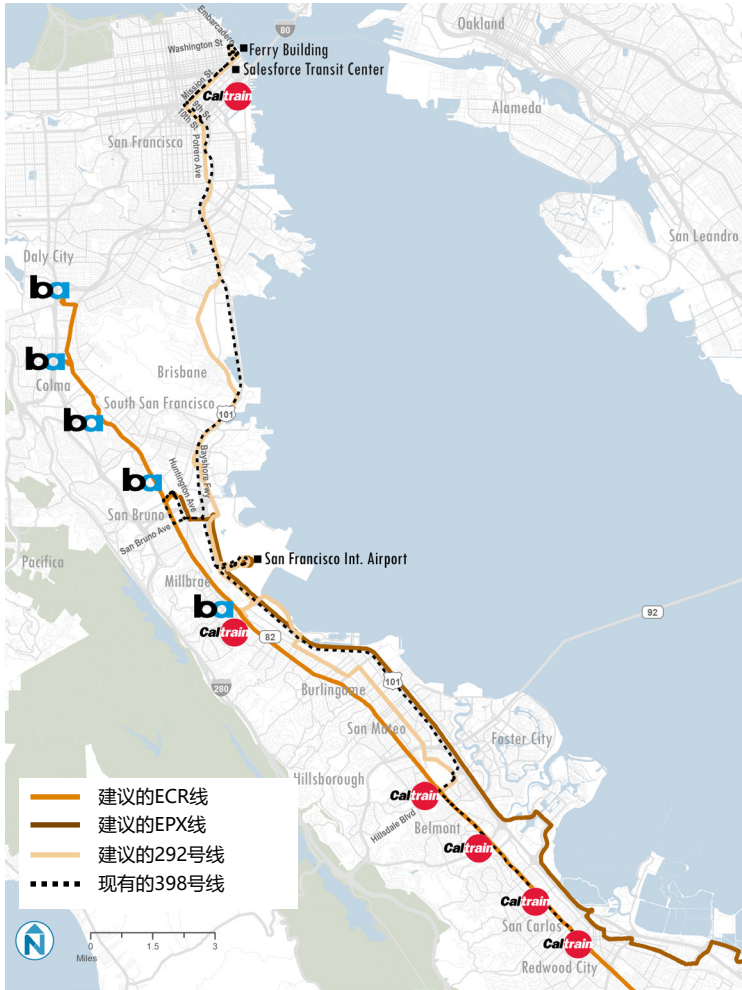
80
Oakland
Embarcadero
Washington St
Ferry Building
Salesforce Transit Center
Mission St
4th St
10th St
Potrero Ave
Caltrain
Alameda
San Francisco
San Leandro
Daly City
ba
ba
Colma
Brisbane
ba
South San Francisco
101
Bayshore Fwy
Huntington Ave
ba
San Bruno
San Bruno Ave
Pacifica
San Francisco Int. Airport
Millbrae
ba
Caltrain
82
92
280
Burlingame
101
San Mateo
Foster City
Hillsborough
Caltrain
Hillsdale Blvd
Belmont
Caltrain
Caltrain
San Carlos
Caltrain
Redwood City
建议的ECR线
建议的EPX线
建议的292号线
现有的398号线
N
0 1.5 3
Miles